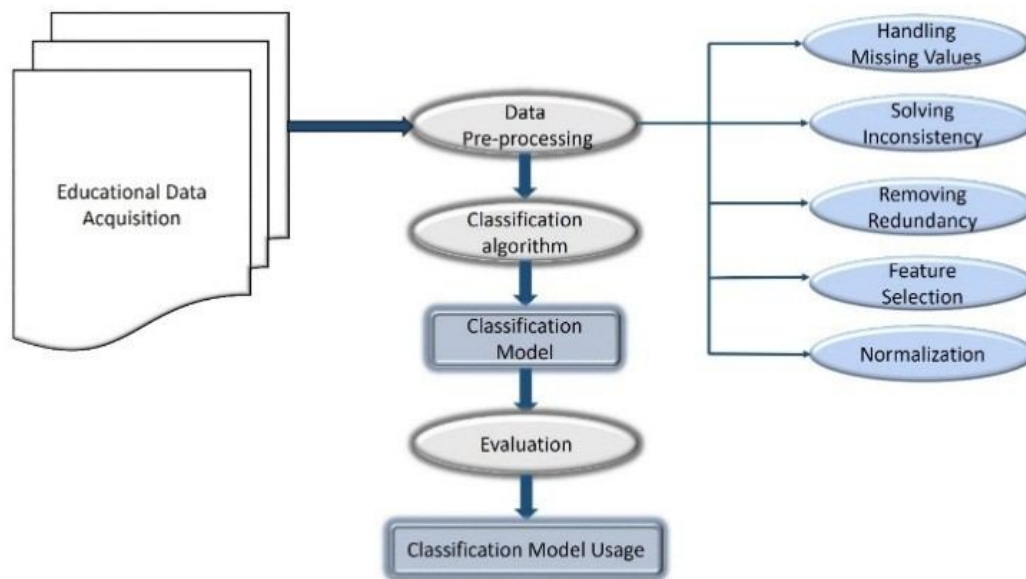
Educational Data Acquisition

Data Pre-processing

Classification algorithm

Classification Model

Evaluation

Classification Model Usage

Handling Missing Values

Solving Inconsistency

Removing Redundancy

Feature Selection

Normalization